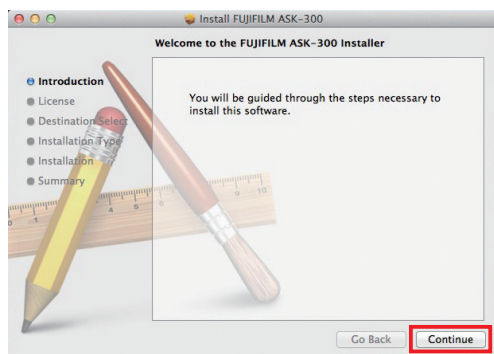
Install FUJIFILM ASK-300

Welcome to the FUJIFILM ASK-300 Installer

Introduction
License
Destination Select
Installation Type
Installation
Summary

You will be guided through the steps necessary to install this software.

Go Back
Continue